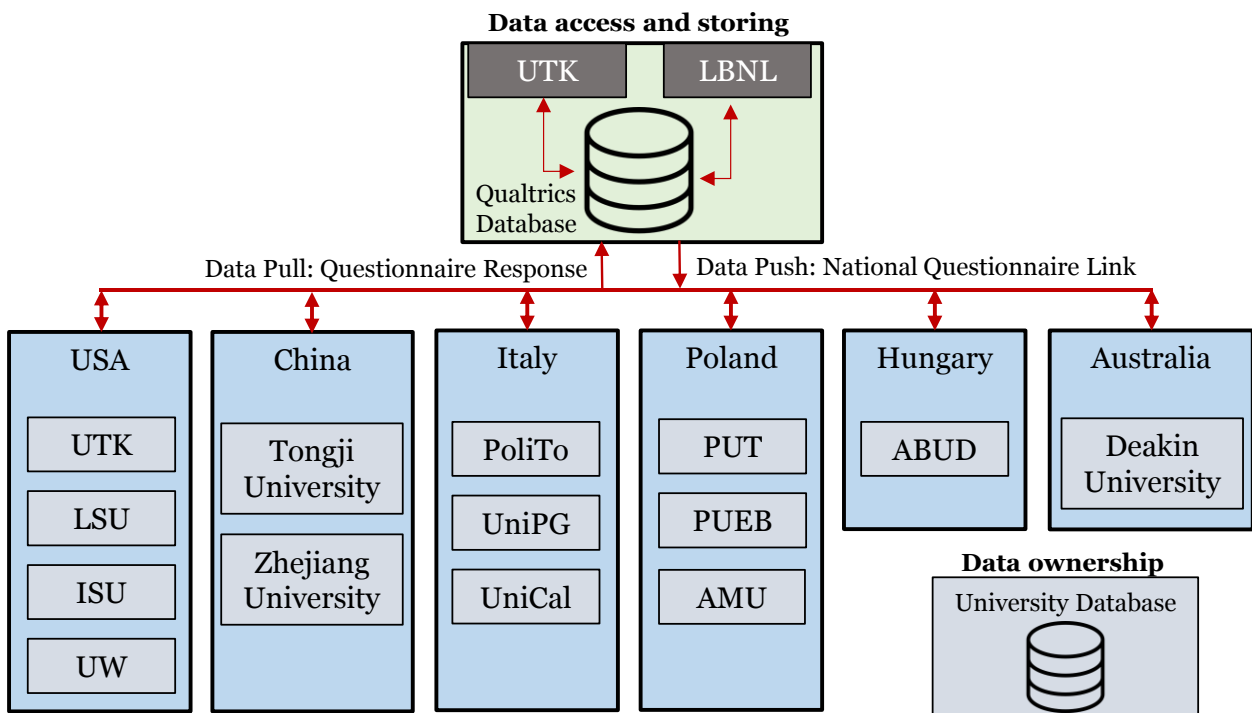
Data access and storing

UTK

LBNL

Qualtrics Database

Data Pull: Questionnaire Response

Data Push: National Questionnaire Link

USA

UTK

LSU

ISU

UW

China

Tongji University

Zhejiang University

Italy

PoliTo

UniPG

UniCal

Poland

PUT

PUEB

AMU

Hungary

ABUD

Australia

Deakin University

Data ownership

University Database